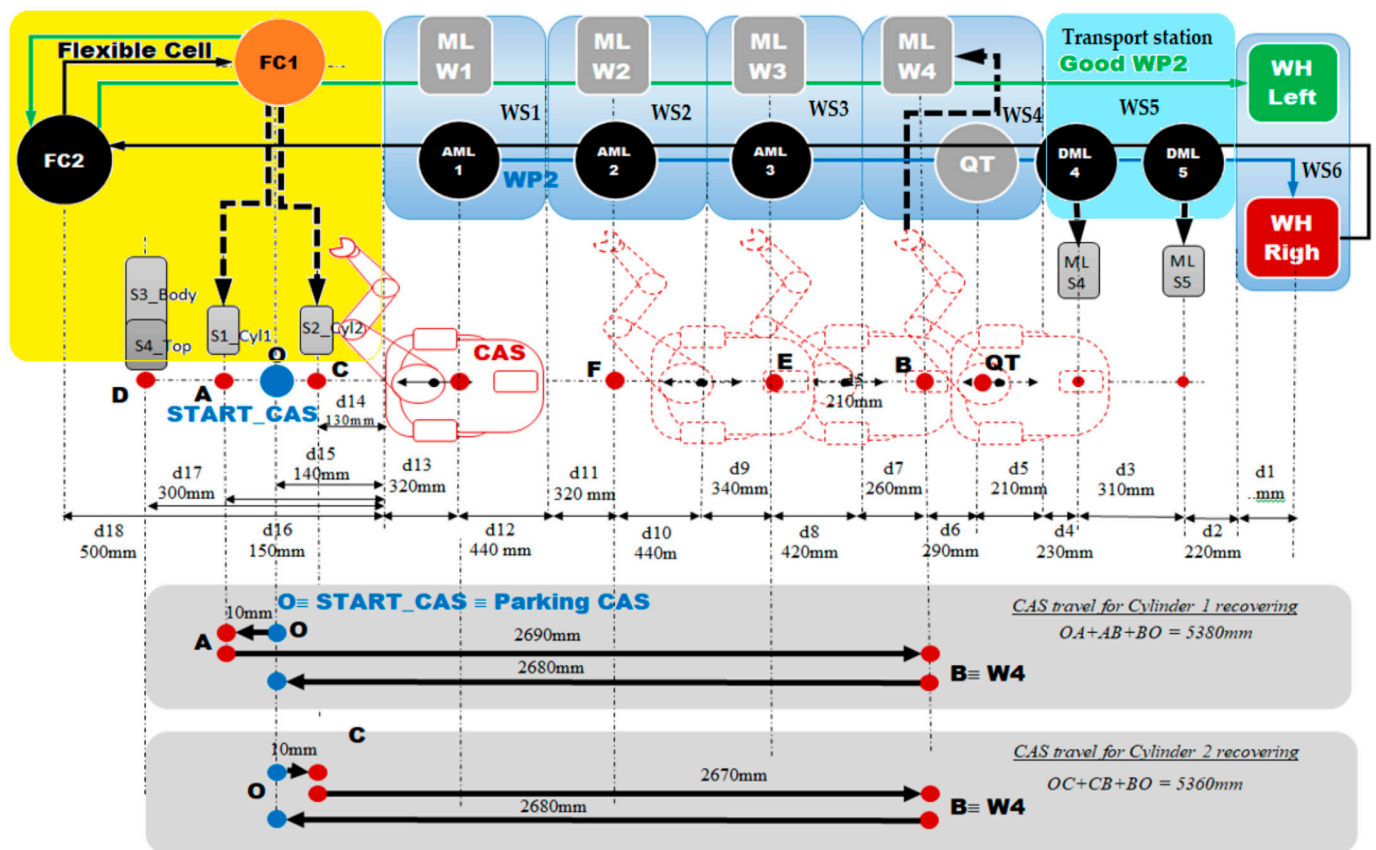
Flexible Cell
FC1
FC2
ML W1
ML W2
ML W3
ML W4
Transport station
Good WP2
WH Left
WS1
WS2
WS3
WS4
WS5
AML 1
AML 2
AML 3
QT
DML 4
DML 5
WP2
WS6
WH Righ
ML S4
ML S5
S3_Body
S4_Top
S1_Cyl1
S2_Cyl2
CAS
D
A
O
C
F
E
B
QT
START_CAS
d14 130mm
d5 210mm
d15 140mm
d17 300mm
d13 320mm
d11 320 mm
d9 340mm
d7 260mm
d5 210mm
d3 310mm
d1 mm
d18 500mm
d16 150mm
d12 440 mm
d10 440m
d8 420mm
d6 290mm
d4 230mm
d2 220mm
O≡ START_CAS ≡ Parking CAS
CAS travel for Cylinder 1 recovering
OA+AB+BO = 5380mm
10mm
A
O
2690mm
2680mm
B≡ W4
C
CAS travel for Cylinder 2 recovering
OC+CB+BO = 5360mm
10mm
O
2670mm
2680mm
B≡ W4